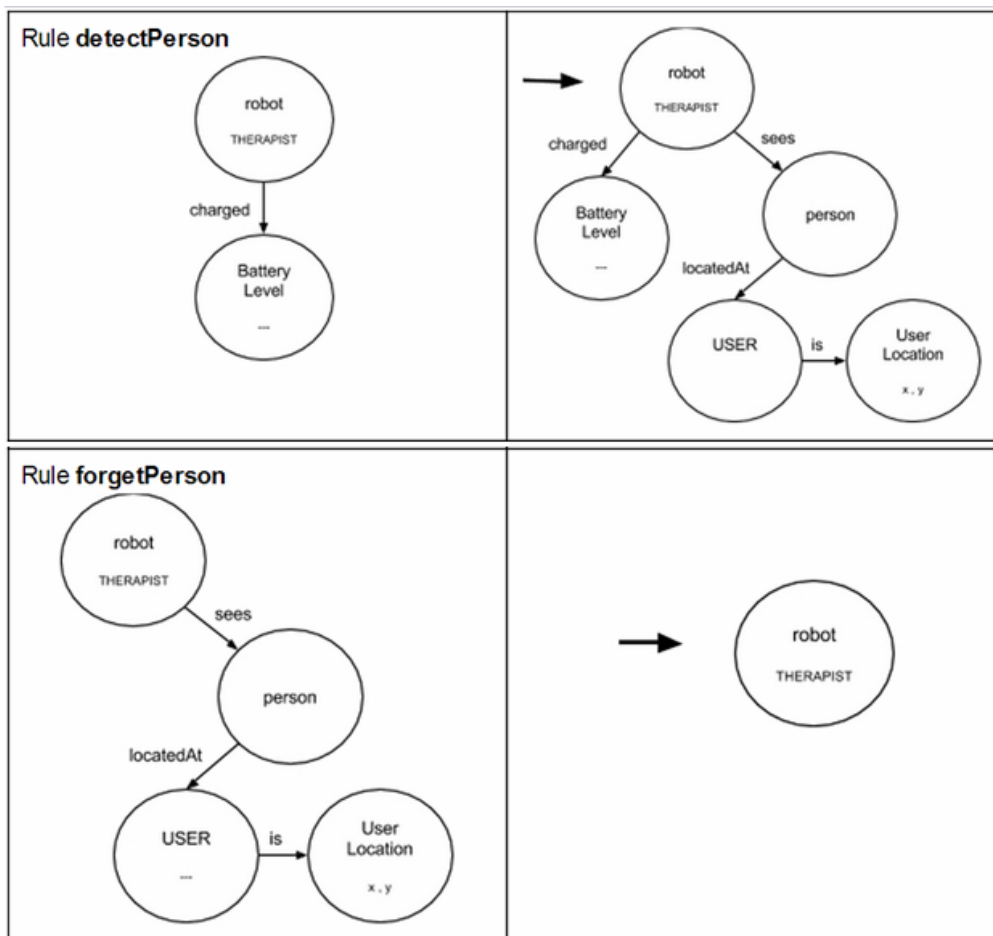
Rule **detectPerson**

robot
THERAPIST

charged

Battery Level
...

robot
THERAPIST

charged

sees

Battery Level
...

person

locatedAt

USER

is

User Location
x, y

Rule **forgetPerson**

robot
THERAPIST

sees

person

locatedAt

USER
...

is

User Location
x, y

robot
THERAPIST